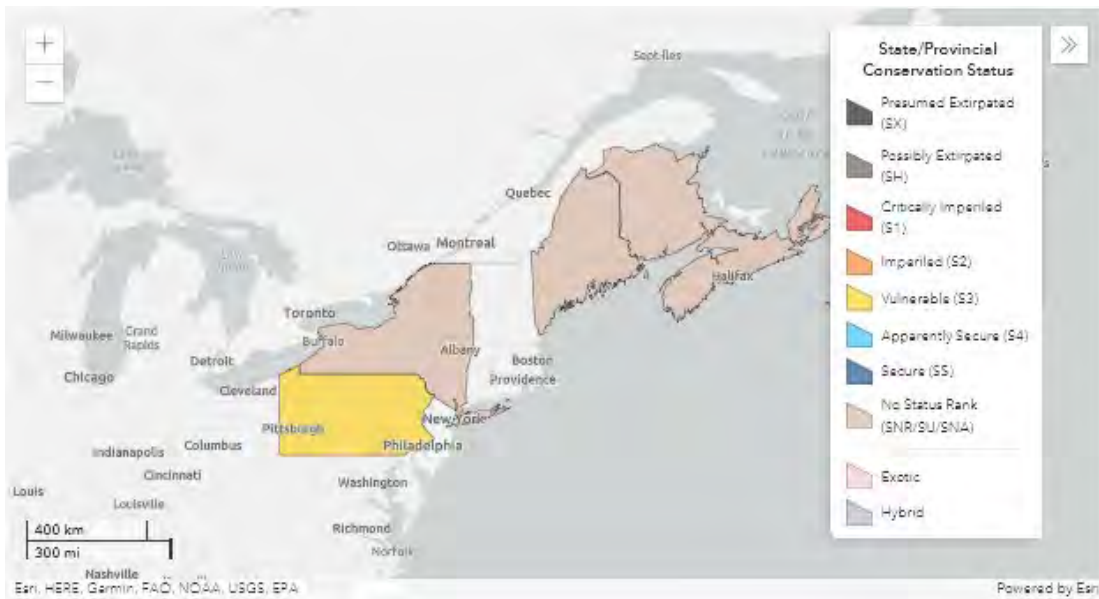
+
−
Sept-Îles
Quebec
Ottawa Montreal
Halifax
Toronto
Buffalo
Albany
Boston
Providence
Milwaukee
Grand Rapids
Detroit
Chicago
Cleveland
New York
Pittsburgh
Philadelphia
Indianapolis
Columbus
Cincinnati
Washington
Louis
Louisville
Richmond
Norfolk
Nashville
400 km
300 mi
Esri, HERE, Garmin, FAO, NOAA, USGS, EPA
Powered by Esri

State/Provincial Conservation Status
»
Presumed Extirpated (SX)
Possibly Extirpated (SH)
Critically Imperiled (S1)
Imperiled (S2)
Vulnerable (S3)
Apparently Secure (S4)
Secure (S5)
No Status Rank (SNR/SU/SNA)
Exotic
Hybrid